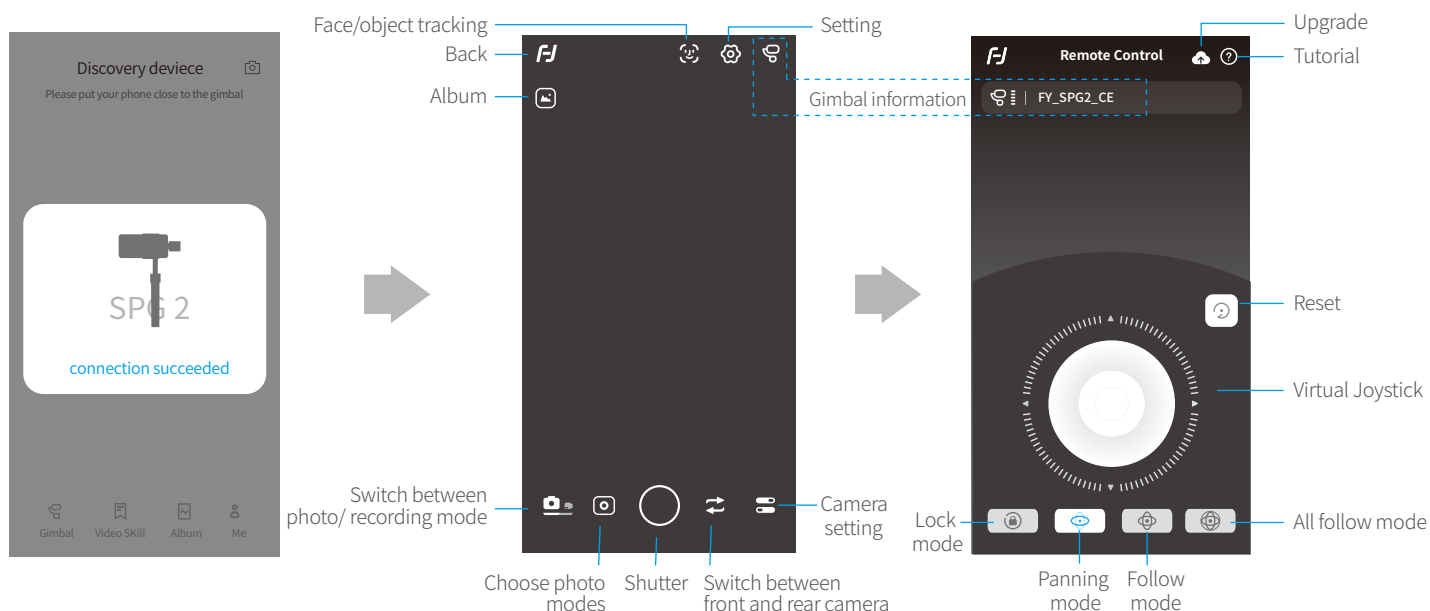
Discovery deviece

Please put your phone close to the gimbal

SPG 2

connection succeeded

Gimbal Video SKill Album Me

Face/object tracking

Back

Album

Setting

Switch between photo/ recording mode

Choose photo modes

Shutter

Switch between front and rear camera

Camera setting

Upgrade

Tutorial

Remote Control

Gimbal information

FY_SPG2_CE

Reset

Virtual Joystick

Lock mode

Panning mode

Follow mode

All follow mode